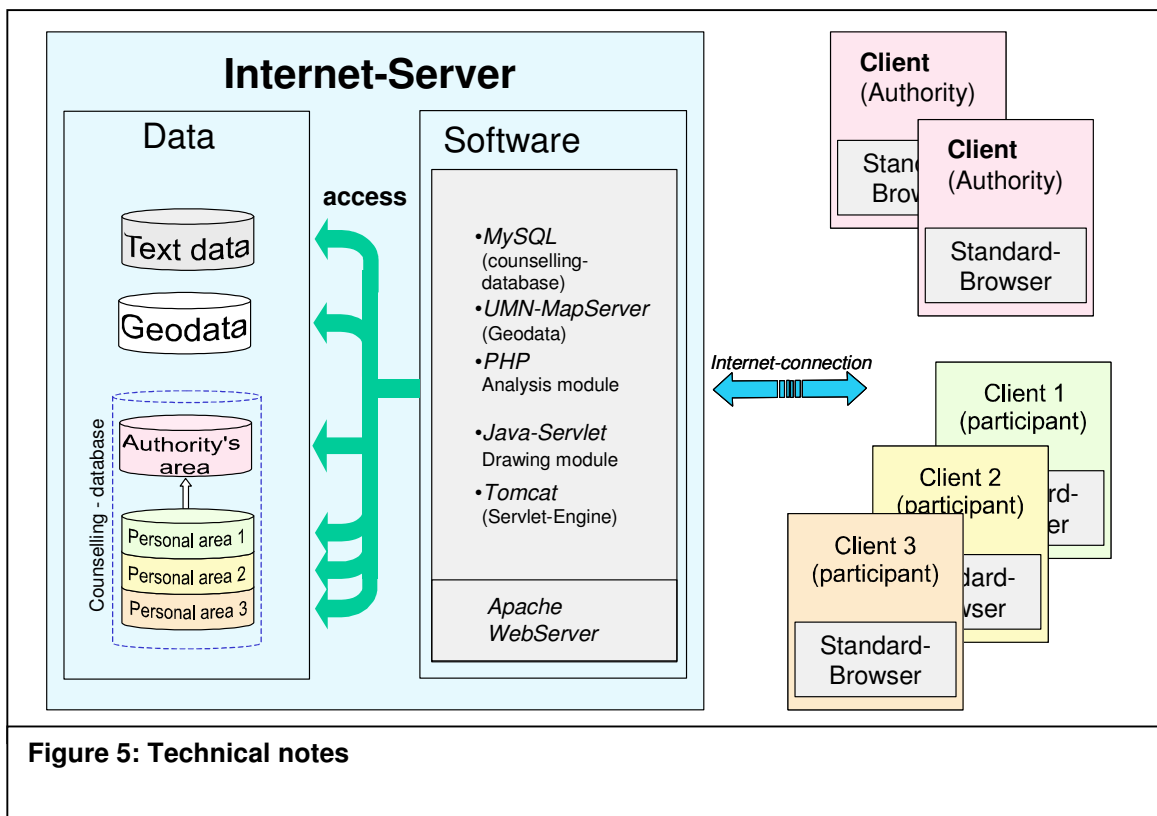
Internet-Server

Data

Text data

Geodata

Counselling - database

Authority's area

Personal area 1

Personal area 2

Personal area 3

access

Software

•MySQL (counselling-database)
•UMN-MapServer (Geodata)
•PHP Analysis module
•Java-Servlet Drawing module
•Tomcat (Servlet-Engine)

Apache WebServer

Internet-connection

Client (Authority)

Stand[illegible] Brow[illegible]

Client (Authority)

Standard-Browser

Client 1 (participant)

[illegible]rd-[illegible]er

Client 2 (participant)

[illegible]dard-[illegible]wser

Client 3 (participant)

Standard-Browser

Figure 5: Technical notes